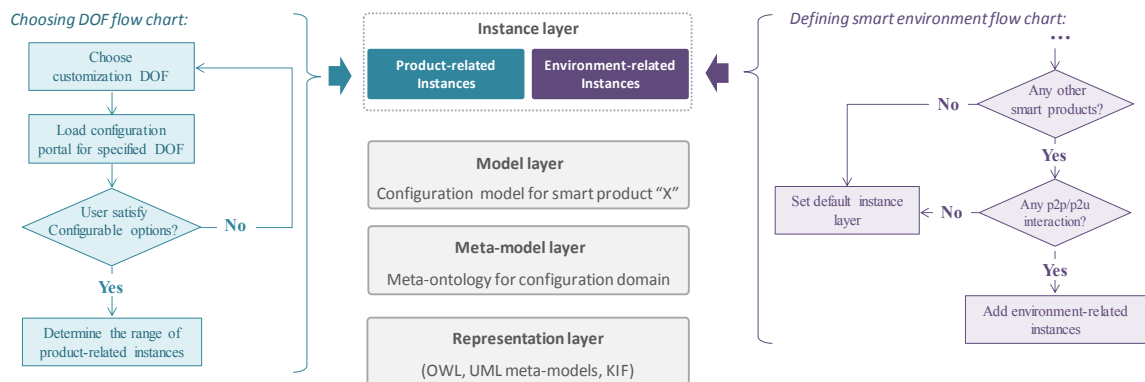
Choosing DOF flow chart:

Choose customization DOF

Load configuration portal for specified DOF

User satisfy Configurable options?

No

Yes

Determine the range of product-related instances

Instance layer

Product-related Instances

Environment-related Instances

Model layer

Configuration model for smart product "X"

Meta-model layer

Meta-ontology for configuration domain

Representation layer

(OWL, UML meta-models, KIF)

Defining smart environment flow chart:

...

Any other smart products?

No

Yes

Set default instance layer

No

Any p2p/p2u interaction?

Yes

Add environment-related instances